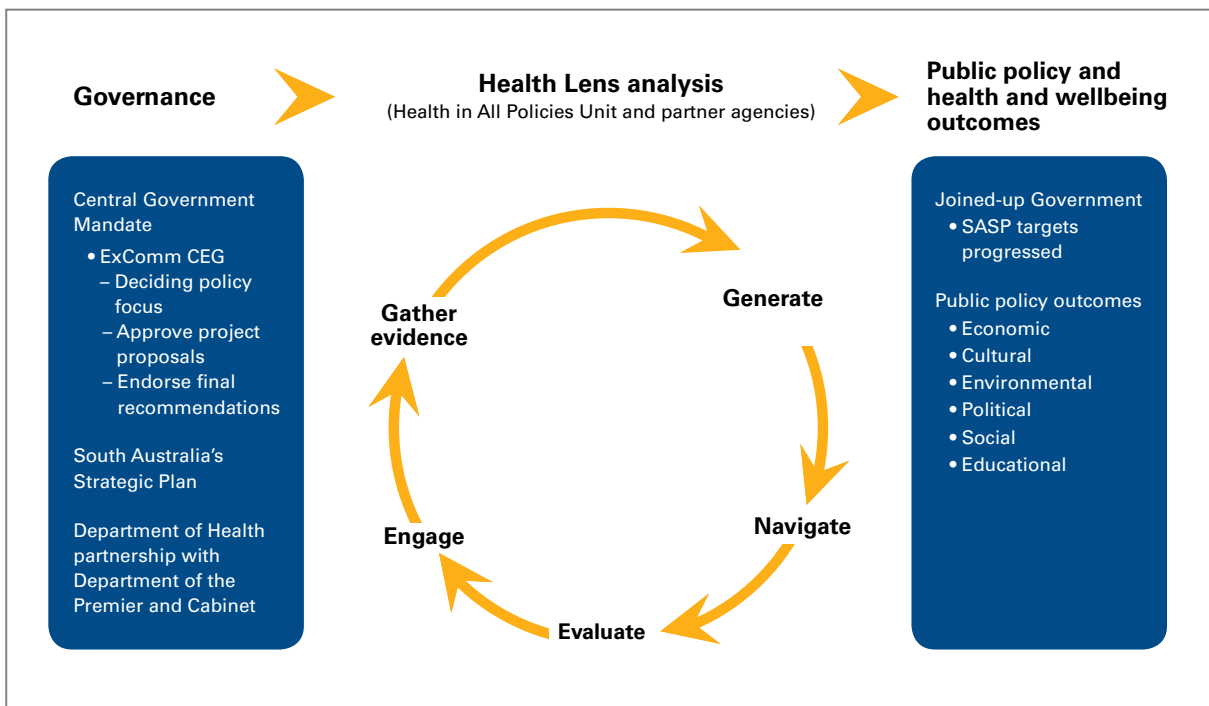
Governance

Health Lens analysis
(Health in All Policies Unit and partner agencies)

Public policy and health and wellbeing outcomes

Central Government Mandate
• ExComm CEG
– Deciding policy focus
– Approve project proposals
– Endorse final recommendations

South Australia's Strategic Plan

Department of Health partnership with Department of the Premier and Cabinet

Gather evidence

Generate

Navigate

Evaluate

Engage

Joined-up Government
• SASP targets progressed

Public policy outcomes
• Economic
• Cultural
• Environmental
• Political
• Social
• Educational